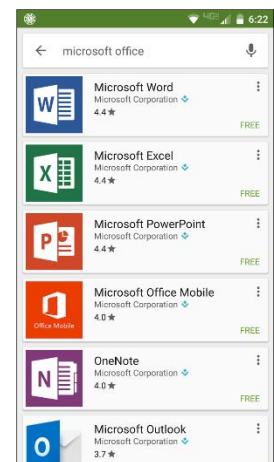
4G 6:22

microsoft office

W
Microsoft Word
Microsoft Corporation
4.4 ★
FREE

X
Microsoft Excel
Microsoft Corporation
4.4 ★
FREE

P
Microsoft PowerPoint
Microsoft Corporation
4.4 ★
FREE

Office Mobile
Microsoft Office Mobile
Microsoft Corporation
4.0 ★
FREE

N
OneNote
Microsoft Corporation
4.0 ★
FREE

O
Microsoft Outlook
Microsoft Corporation
3.7 ★